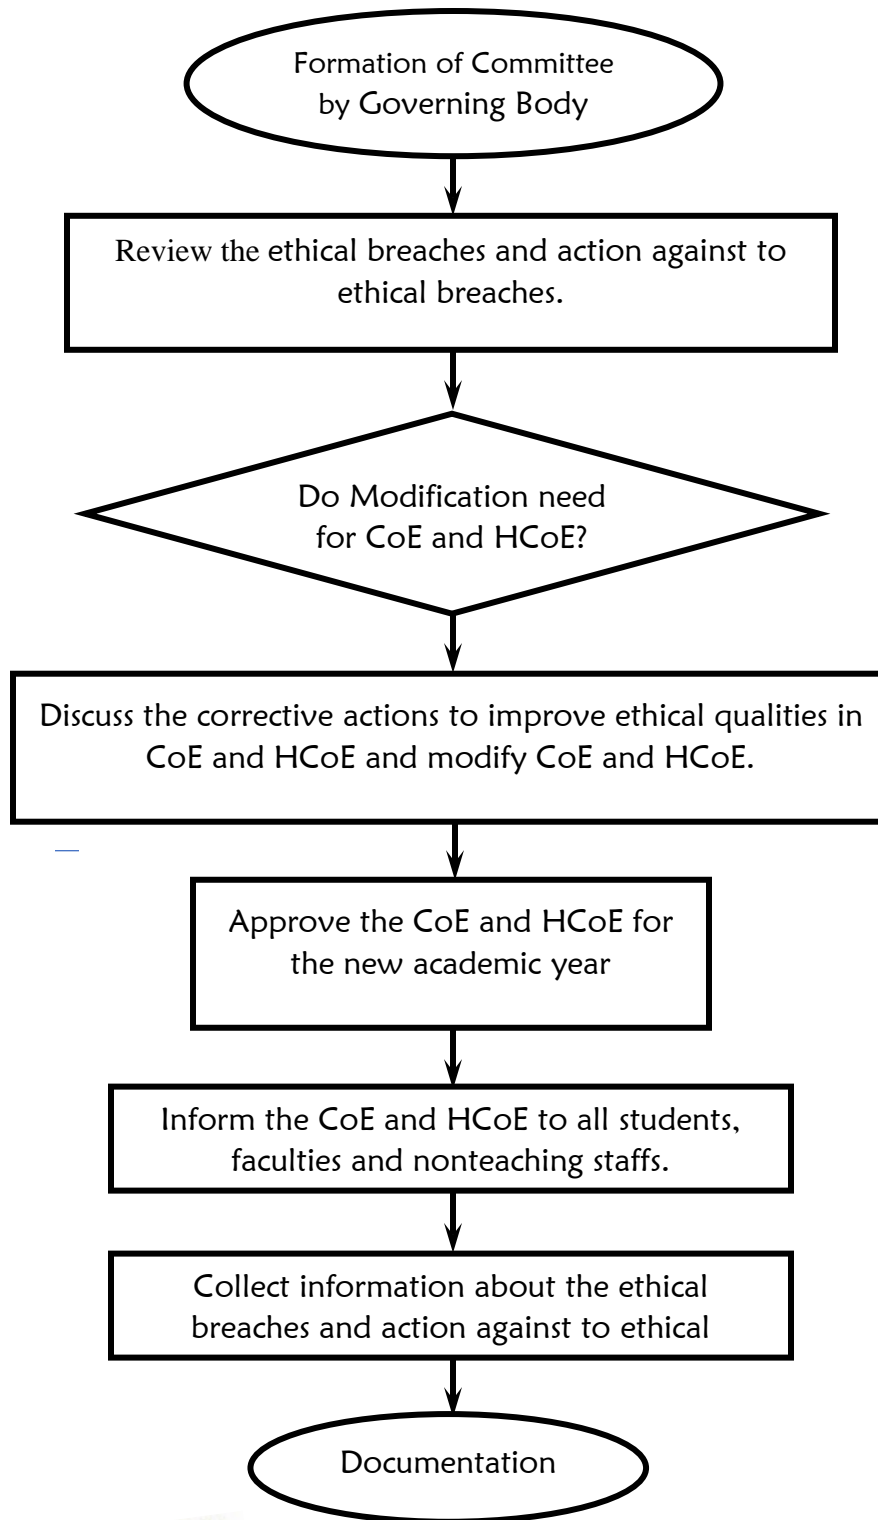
Formation of Committee by Governing Body

Review the ethical breaches and action against to ethical breaches.

Do Modification need for CoE and HCoE?

Discuss the corrective actions to improve ethical qualities in CoE and HCoE and modify CoE and HCoE.

Approve the CoE and HCoE for the new academic year

Inform the CoE and HCoE to all students, faculties and nonteaching staffs.

Collect information about the ethical breaches and action against to ethical

Documentation